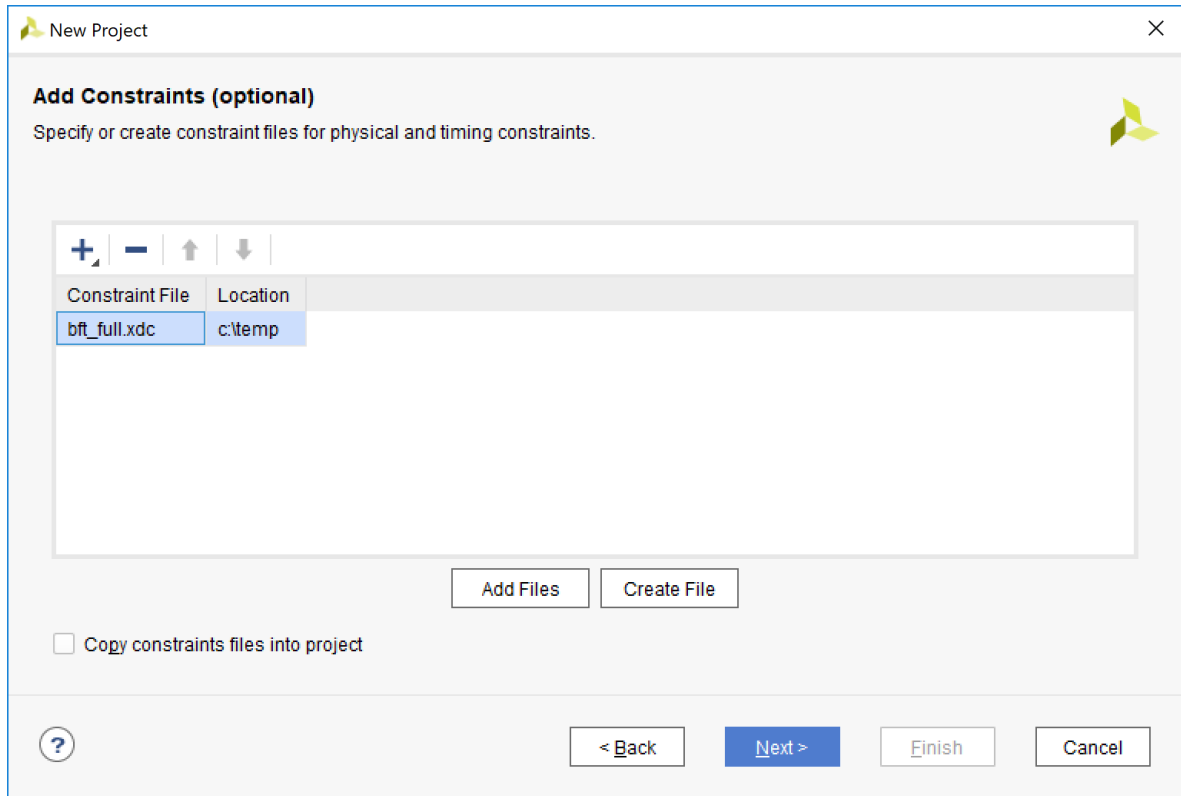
New Project

Add Constraints (optional)

Specify or create constraint files for physical and timing constraints.

| Constraint File | Location |
|---|---|
| bft_full.xdc | c:\temp |

Add Files

Create File

Copy constraints files into project

?

< Back

Next >

Finish

Cancel